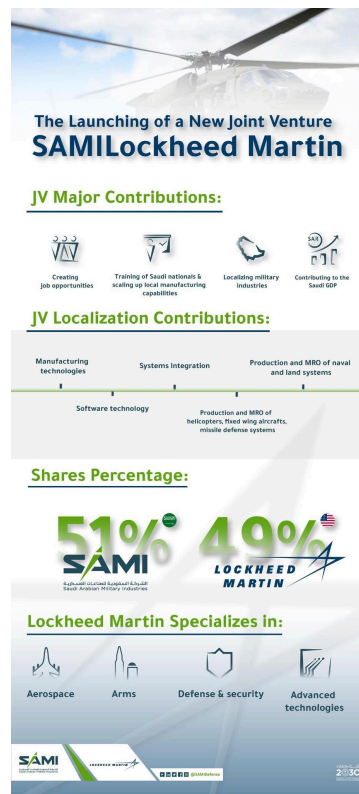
The Launching of a New Joint Venture
SAMILockheed Martin

JV Major Contributions:

Creating job opportunities

Training of Saudi nationals & scaling up local manufacturing capabilities

Localizing military industries

Contributing to the Saudi GDP

JV Localization Contributions:

Manufacturing technologies

Systems integration

Production and MRO of naval and land systems

Software technology

Production and MRO of helicopters, fixed wing aircrafts, missile defense systems

Shares Percentage:

51%

SAMI
الشركة السعودية للصناعات العسكرية
Saudi Arabian Military Industries

49%

LOCKHEED MARTIN

Lockheed Martin Specializes in:

Aerospace

Arms

Defense & security

Advanced technologies

SAMI

LOCKHEED MARTIN

@SAMIdefense

2030